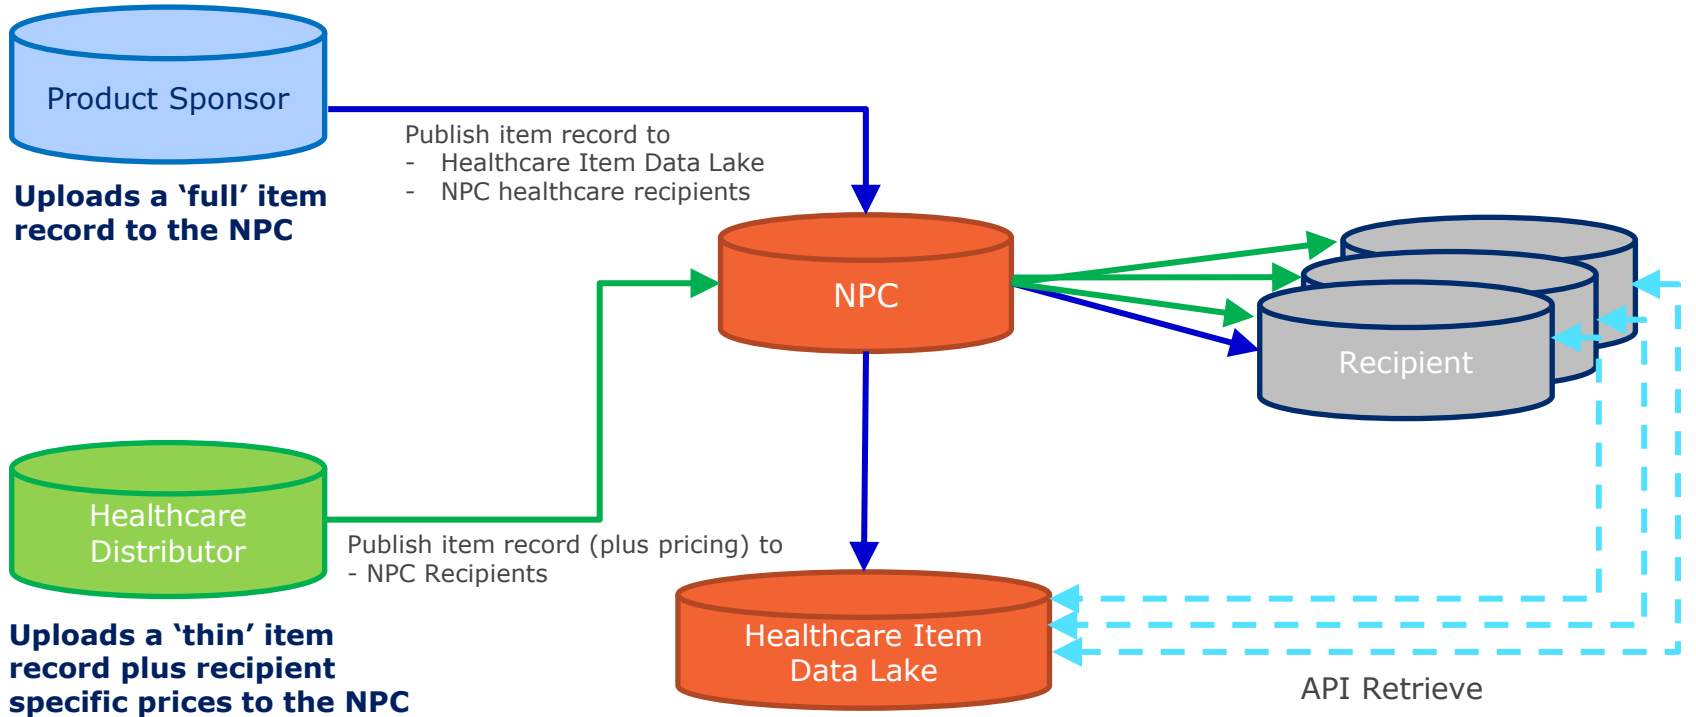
Product Sponsor

Uploads a ‘full’ item record to the NPC

Publish item record to
- Healthcare Item Data Lake
- NPC healthcare recipients

NPC

Recipient

Healthcare Distributor

Publish item record (plus pricing) to
- NPC Recipients

Uploads a ‘thin’ item record plus recipient specific prices to the NPC

Healthcare Item Data Lake

API Retrieve